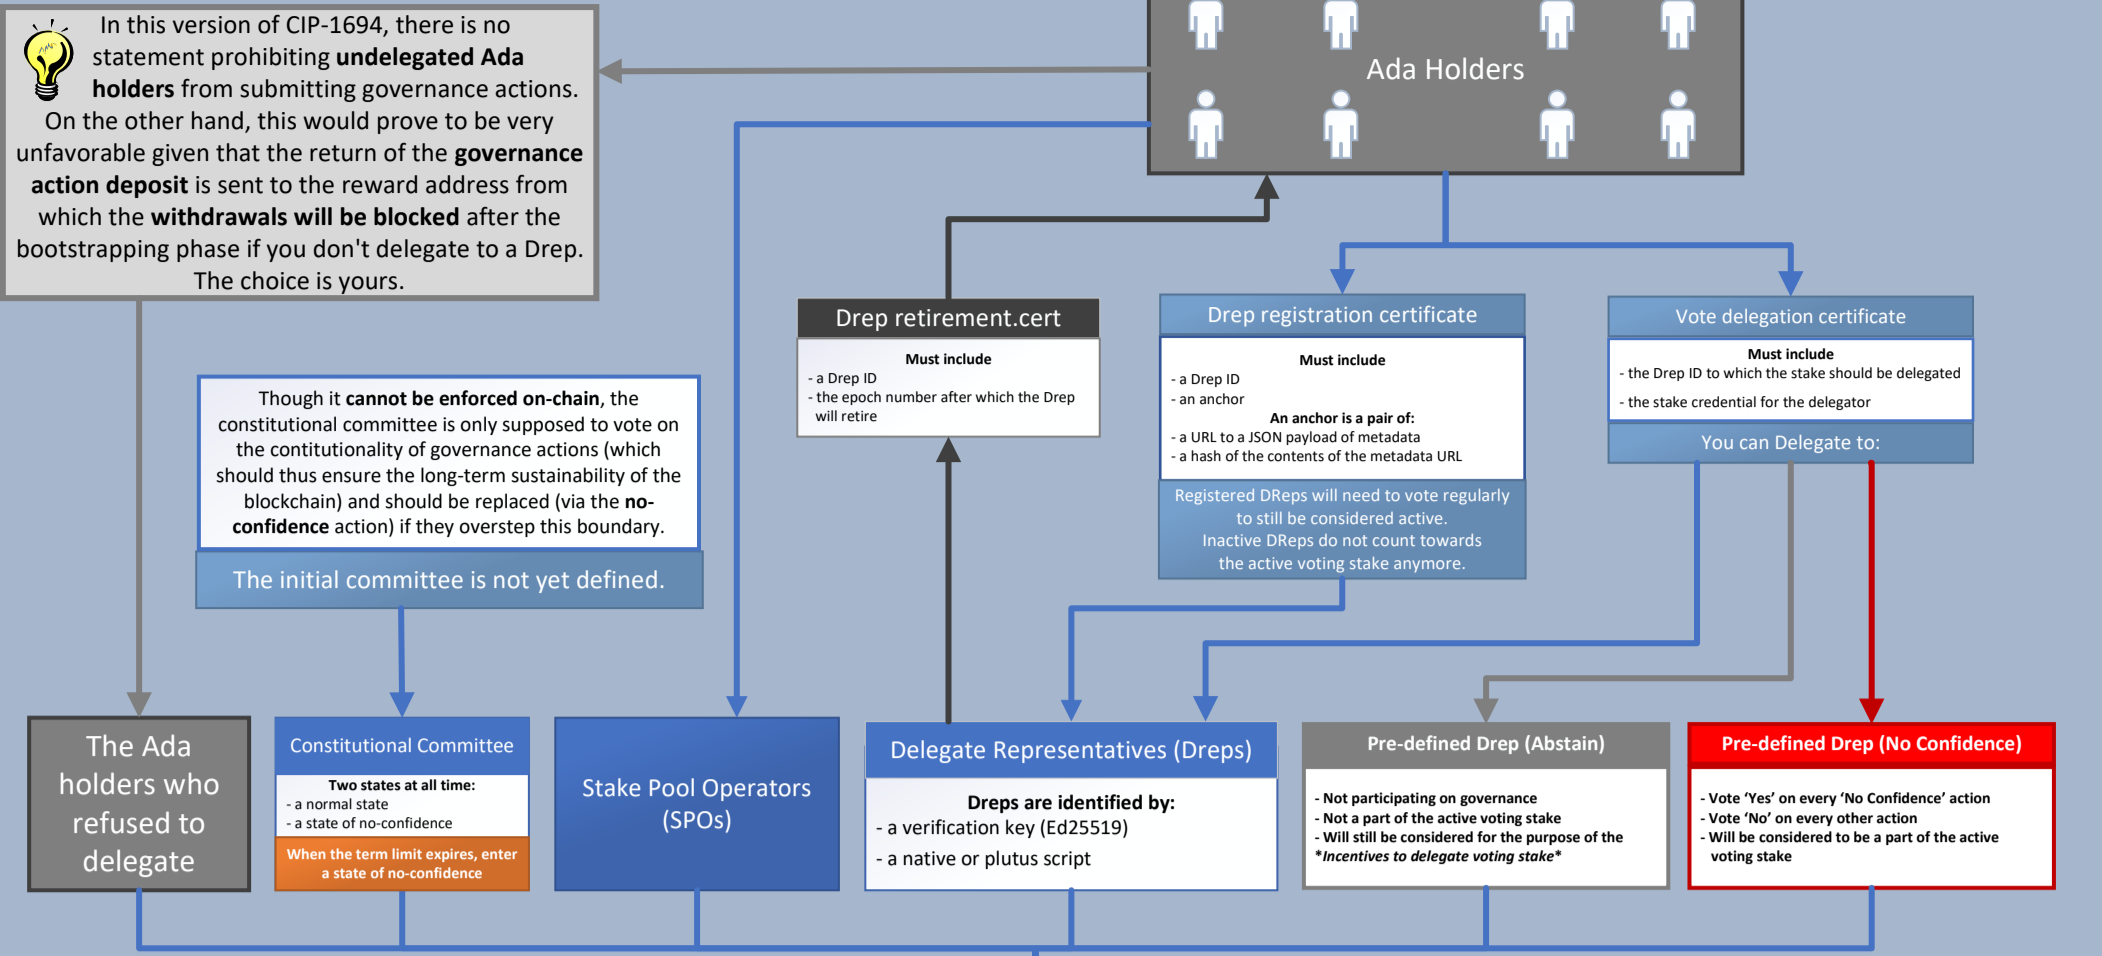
In this version of CIP-1694, there is no statement prohibiting **undelegated Ada holders** from submitting governance actions. On the other hand, this would prove to be very unfavorable given that the return of the **governance action deposit** is sent to the reward address from which the **withdrawals will be blocked** after the bootstrapping phase if you don't delegate to a Drep. The choice is yours.

Ada Holders

Drep retirement.cert

Must include
- a Drep ID
- the epoch number after which the Drep will retire

Drep registration certificate

Must include
- a Drep ID
- an anchor
An anchor is a pair of:
- a URL to a JSON payload of metadata
- a hash of the contents of the metadata URL

Registered DReps will need to vote regularly to still be considered active. Inactive DReps do not count towards the active voting stake anymore.

Vote delegation certificate

Must include
- the Drep ID to which the stake should be delegated
- the stake credential for the delegator

You can Delegate to:

Though it **cannot be enforced on-chain**, the constitutional committee is only supposed to vote on the contitutionality of governance actions (which should thus ensure the long-term sustainability of the blockchain) and should be replaced (via the **no-confidence** action) if they overstep this boundary.

The initial committee is not yet defined.

The Ada holders who refused to delegate

Constitutional Committee

Two states at all time:
- a normal state
- a state of no-confidence

When the term limit expires, enter a state of no-confidence

Stake Pool Operators (SPOs)

Delegate Representatives (Dreps)

Dreps are identified by:
- a verification key (Ed25519)
- a native or plutus script

Pre-defined Drep (Abstain)

- Not participating on governance
- Not a part of the active voting stake
- Will still be considered for the purpose of the *Incentives to delegate voting stake*

Pre-defined Drep (No Confidence)

- Vote ‘Yes’ on every ‘No Confidence’ action
- Vote ‘No’ on every other action
- Will be considered to be a part of the active voting stake